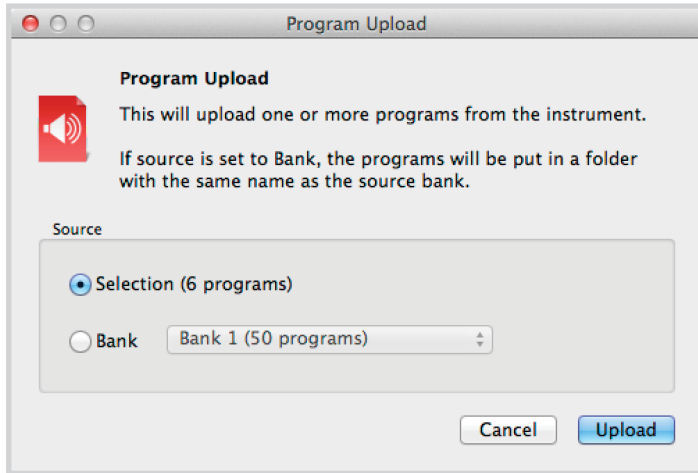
Program Upload

Program Upload

This will upload one or more programs from the instrument.

If source is set to Bank, the programs will be put in a folder with the same name as the source bank.

Source

Selection (6 programs)

Bank

Bank 1 (50 programs)

Cancel

Upload